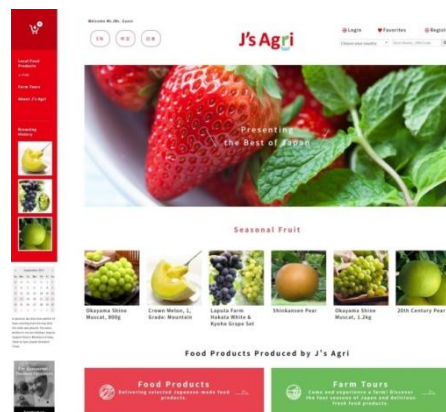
Welcome Mr./Ms. Guest

J's Agri

Login
Favorites
Regist

Local Food Products
Farm Tours
About J's Agri

Browsing History

Presenting the Best of Japan

Seasonal Fruit

Okayama Shine Muscat, 800g
Crown Melon, 1, Grade: Mountain
Lapista Farm Hakata White & Kyoho Grape Set
Shinkansen Pear
Okayama Shine Muscat, 1.2kg
20th Century Pear

Food Products Produced by J's Agri

Food Products
Delivering selected Japanese-made food products.

Farm Tours
Come and experience a farm! Discover the four seasons of Japan and delicious fresh food products.